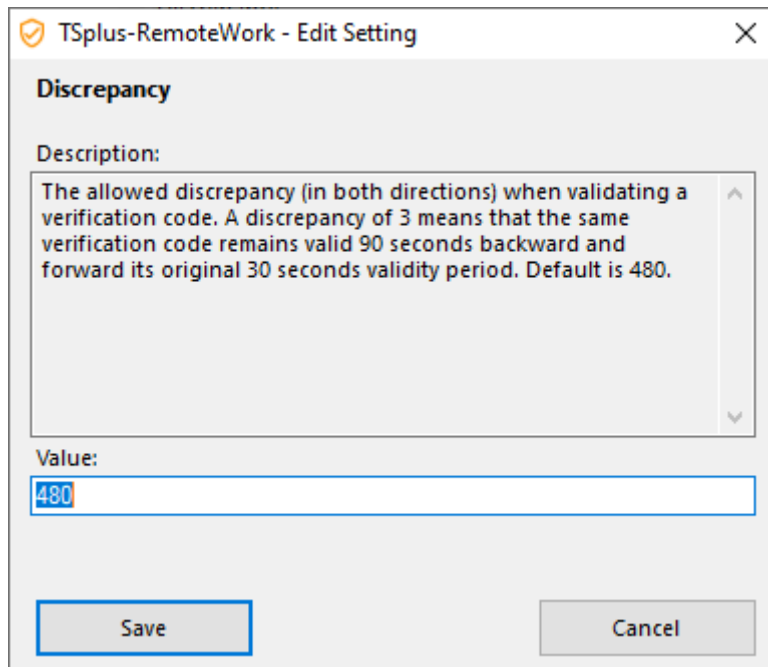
TSplus-RemoteWork - Edit Setting

Discrepancy

Description:

The allowed discrepancy (in both directions) when validating a verification code. A discrepancy of 3 means that the same verification code remains valid 90 seconds backward and forward its original 30 seconds validity period. Default is 480.

Value:

480

Save

Cancel